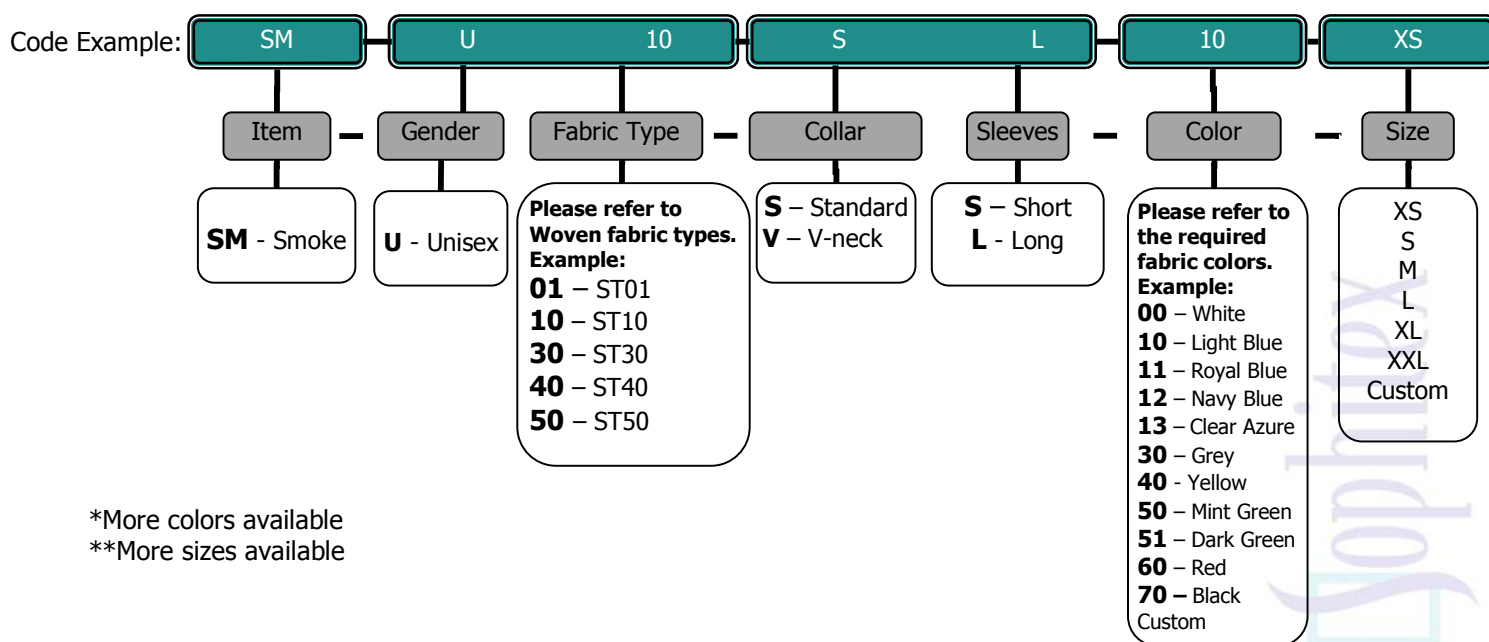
Code Example: SM U 10 S L 10 XS

Item

Gender

Fabric Type

Collar

Sleeves

Color

Size

**SM** - Smoke

**U** - Unisex

**Please refer to Woven fabric types. Example:**
**01** – ST01
**10** – ST10
**30** – ST30
**40** – ST40
**50** – ST50

**S** – Standard
**V** – V-neck

**S** – Short
**L** - Long

**Please refer to the required fabric colors. Example:**
**00** – White
**10** – Light Blue
**11** – Royal Blue
**12** – Navy Blue
**13** – Clear Azure
**30** – Grey
**40** - Yellow
**50** – Mint Green
**51** – Dark Green
**60** – Red
**70 –** Black
Custom

XS
S
M
L
XL
XXL
Custom

*More colors available
**More sizes available

Sophitex